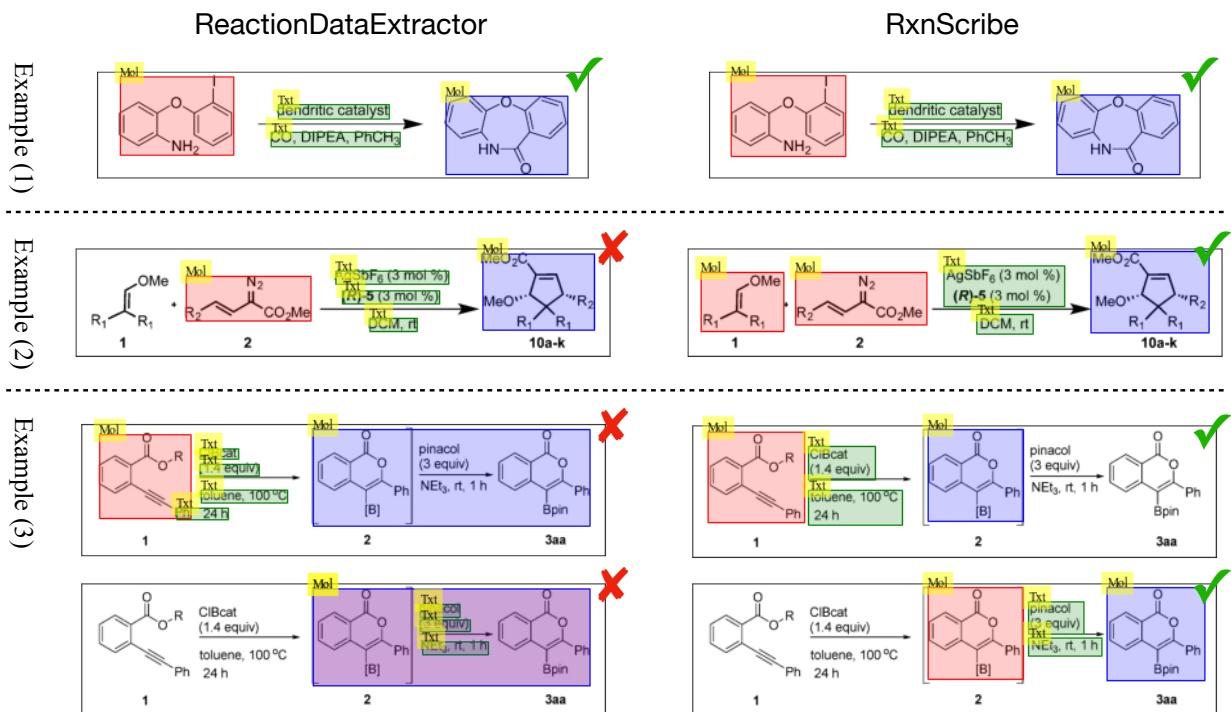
ReactionDataExtractor

RxnScribe

Example (1)

Mol
NH$_2$
Txt dendritic catalyst
Txt CO, DIPEA, PhCH$_3$
Mol
HN
O

Mol
NH$_2$
Txt dendritic catalyst
Txt CO, DIPEA, PhCH$_3$
Mol
HN
O

Example (2)

OMe
R$_1$ R$_1$
1
+
Mol
N$_2$
R$_2$ CO$_2$Me
2
Txt AgSbF$_6$ (3 mol %)
Txt (R)-5 (3 mol %)
Txt DCM, rt
Mol
MeO$_2$C
MeO R$_2$
R$_1$ R$_1$
10a-k

Mol
OMe
R$_1$ R$_1$
1
Mol
N$_2$
R$_2$ CO$_2$Me
2
Txt AgSbF$_6$ (3 mol %)
(R)-5 (3 mol %)
Txt DCM, rt
Mol
MeO$_2$C
MeO R$_2$
R$_1$ R$_1$
10a-k

Example (3)

Mol
O R
Txt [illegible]cat
Txt 1.4 equiv)
Txt toluene, 100 °C
Txt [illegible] 24 h
1
Mol
O
Ph
[B]
2
pinacol (3 equiv)
NEt$_3$, rt, 1 h
O
Ph
Bpin
3aa

Mol
O R
Txt ClBcat
(1.4 equiv)
Txt toluene, 100 °C
24 h
Ph
1
Mol
O
Ph
[B]
2
pinacol (3 equiv)
NEt$_3$, rt, 1 h
O
Ph
Bpin
3aa

O R
ClBcat
(1.4 equiv)
toluene, 100 °C
Ph 24 h
1
Mol
O
Ph
[B]
2
Txt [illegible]col
Txt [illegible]uiv)
Txt NEt$_3$, rt, 1 h
O
Ph
Bpin
3aa

O R
ClBcat
(1.4 equiv)
toluene, 100 °C
Ph 24 h
1
Mol
O
Ph
[B]
2
Txt pinacol
(3 equiv)
Txt NEt$_3$, rt, 1 h
Mol
O
Ph
Bpin
3aa